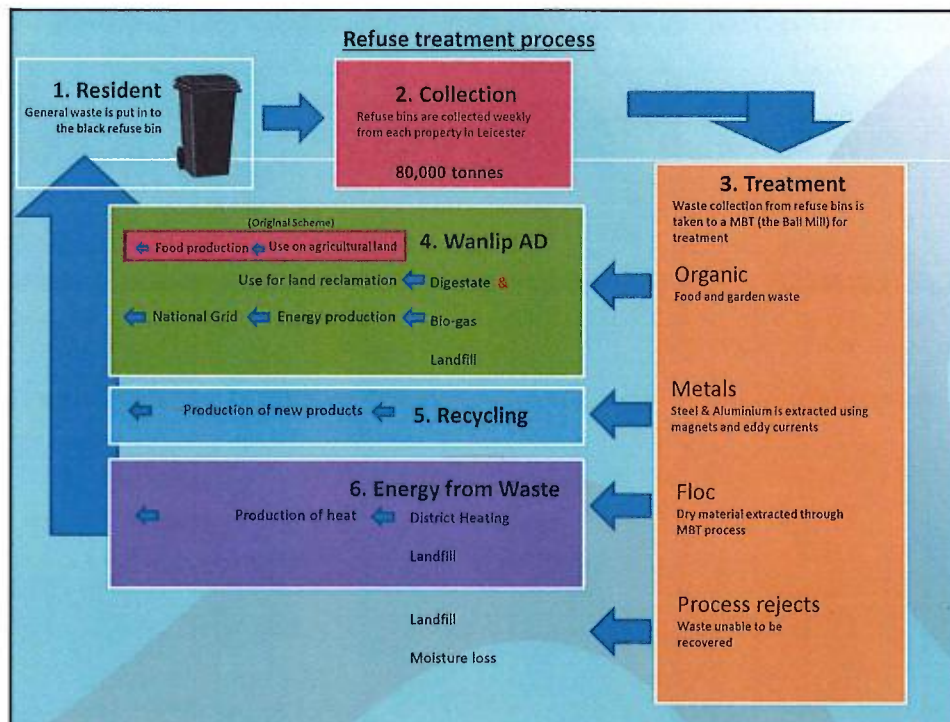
Refuse treatment process

1. Resident
General waste is put in to the black refuse bin

2. Collection
Refuse bins are collected weekly from each property in Leicester

80,000 tonnes

3. Treatment
Waste collection from refuse bins is taken to a MBT (the Ball Mill) for treatment

(Original Scheme)
Food production Use on agricultural land

4. Wanlip AD

Use for land reclamation Digestate &

National Grid Energy production Bio-gas

Landfill

Organic
Food and garden waste

Production of new products 5. Recycling

Metals
Steel & Aluminium is extracted using magnets and eddy currents

6. Energy from Waste

Production of heat District Heating

Landfill

Floc
Dry material extracted through MBT process

Landfill

Moisture loss

Process rejects
Waste unable to be recovered